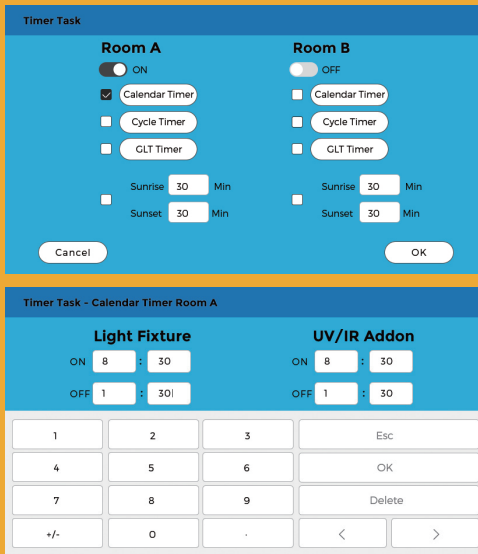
Timer Task

Room A

ON

Calendar Timer

Cycle Timer

GLT Timer

Sunrise 30 Min

Sunset 30 Min

Room B

OFF

Calendar Timer

Cycle Timer

GLT Timer

Sunrise 30 Min

Sunset 30 Min

Cancel

OK

Timer Task - Calendar Timer Room A

Light Fixture

ON 8 : 30

OFF 1 : 30

UV/IR Addon

ON 8 : 30

OFF 1 : 30

| 1 | 2 | 3 | Esc |
|---|---|---|---|
| 4 | 5 | 6 | OK |
| 7 | 8 | 9 | Delete |
| +/- | 0 | . | < > |